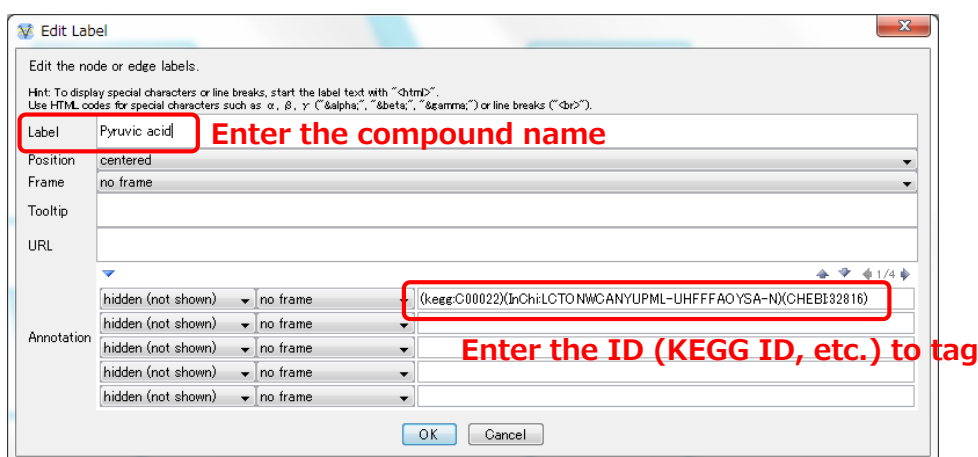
Edit Label

Edit the node or edge labels.

Hint: To display special characters or line breaks, start the label text with "<html>".
Use HTML codes for special characters such as α, β, γ ("&alpha;", "&beta;", "&gamma;") or line breaks ("<br>").

Label Pyruvic acid

Enter the compound name

Position centered

Frame no frame

Tooltip

URL

1/4

Annotation

| hidden (not shown) | no frame | (kegg:C00022)(InChi:LCTONWCANYUPML-UHFFFAOYSA-N)(CHEBI:32816) |
|---|---|---|
| hidden (not shown) | no frame | |
| hidden (not shown) | no frame | |
| hidden (not shown) | no frame | |
| hidden (not shown) | no frame | |

Enter the ID (KEGG ID, etc.) to tag

OK Cancel